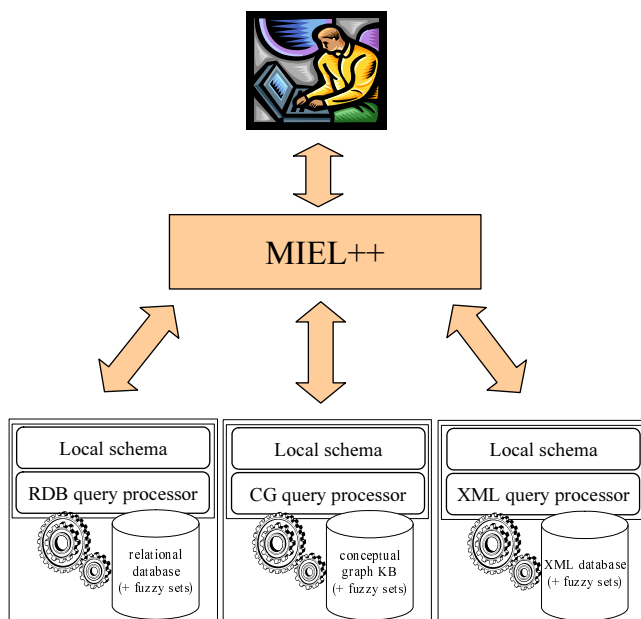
MIEL++

Local schema

RDB query processor

relational database (+ fuzzy sets)

Local schema

CG query processor

conceptual graph KB (+ fuzzy sets)

Local schema

XML query processor

XML database (+ fuzzy sets)